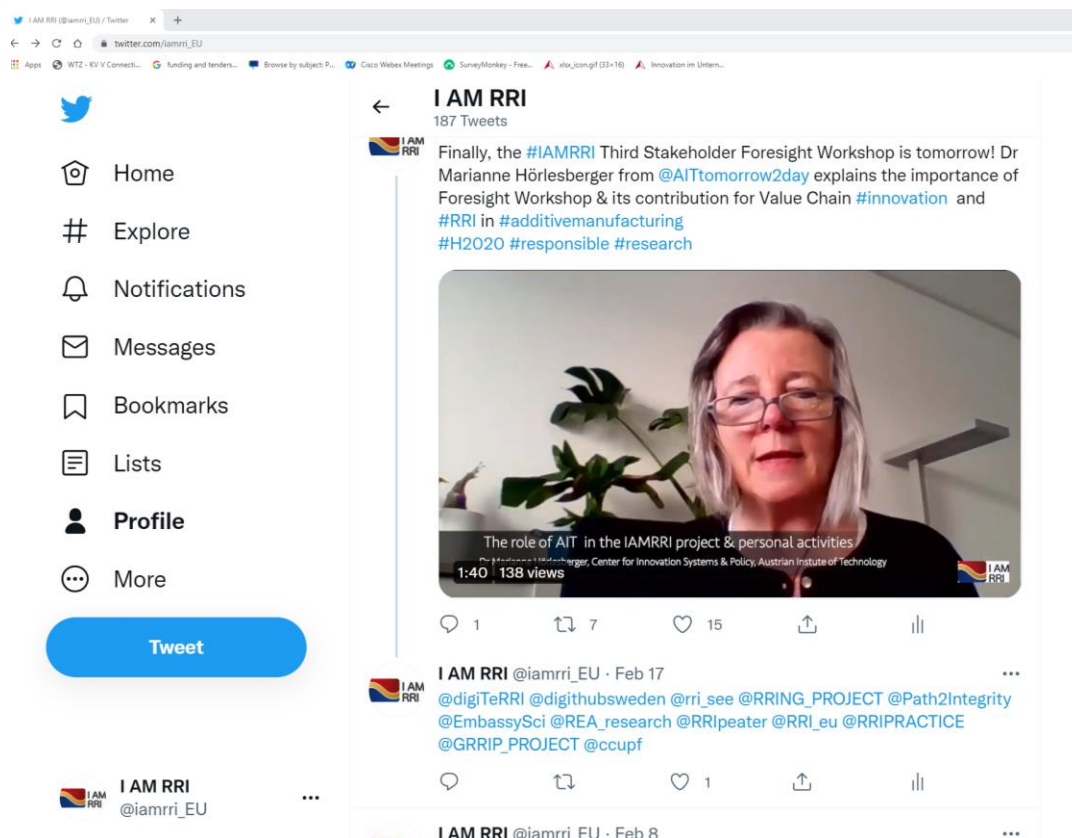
I AM RRI (@iamrri_EU) / Twitter × +

twitter.com/iamrri_EU

Apps WTZ - KV V Connecti... funding and tenders... Browse by subject: P... Cisco Webex Meetings SurveyMonkey - Free... xlsx_icon.gif (33×16) Innovation im Untern...

Home

Explore

Notifications

Messages

Bookmarks

Lists

Profile

More

Tweet

I AM RRI
@iamrri_EU

I AM RRI
187 Tweets

I AM RRI

Finally, the #IAMRRI Third Stakeholder Foresight Workshop is tomorrow! Dr Marianne Hörlesberger from @AITtomorrow2day explains the importance of Foresight Workshop & its contribution for Value Chain #innovation and #RRI in #additivemanufacturing
#H2020 #responsible #research

The role of AIT in the IAMRRI project & personal activities
Dr Marianne Hörlesberger, Center for Innovation Systems & Policy, Austrian Instute of Technology
1:40 138 views
I AM RRI

1 7 15

I AM RRI @iamrri_EU · Feb 17
@digiTeRRI @digithubsweden @rri_see @RRING_PROJECT @Path2Integrity @EmbassySci @REA_research @RRIpeater @RRI_eu @RRIPRACTICE @GRRIP_PROJECT @ccupf

1

I AM RRI @iamrri_EU · Feb 8